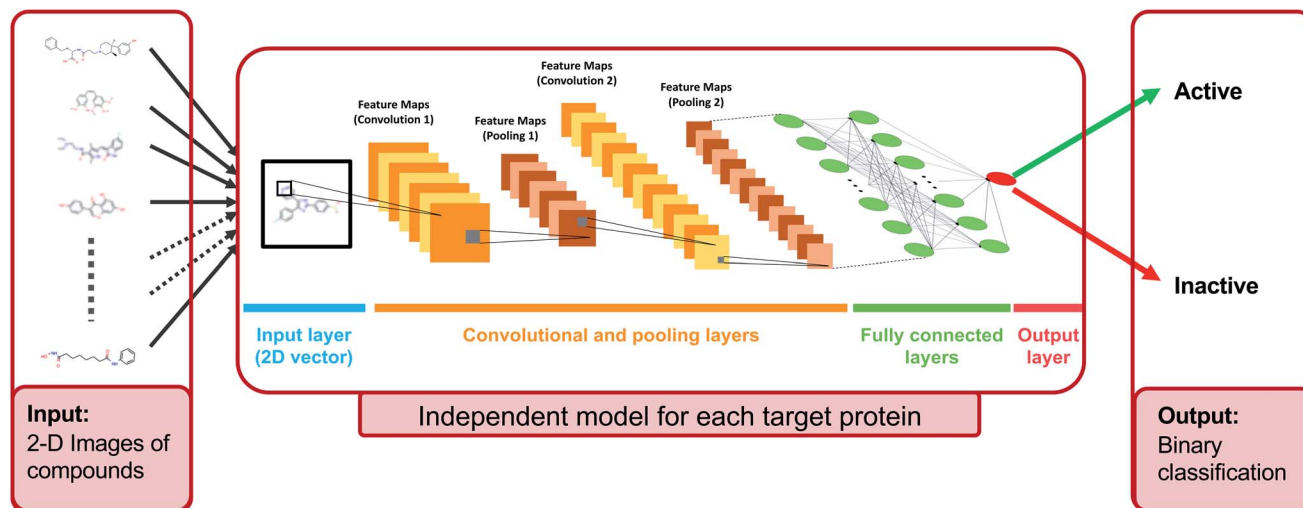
Feature Maps (Convolution 1)

Feature Maps (Pooling 1)

Feature Maps (Convolution 2)

Feature Maps (Pooling 2)

Active

Inactive

Input layer (2D vector)

Convolutional and pooling layers

Fully connected layers

Output layer

Input:
2-D Images of compounds

Independent model for each target protein

Output:
Binary classification